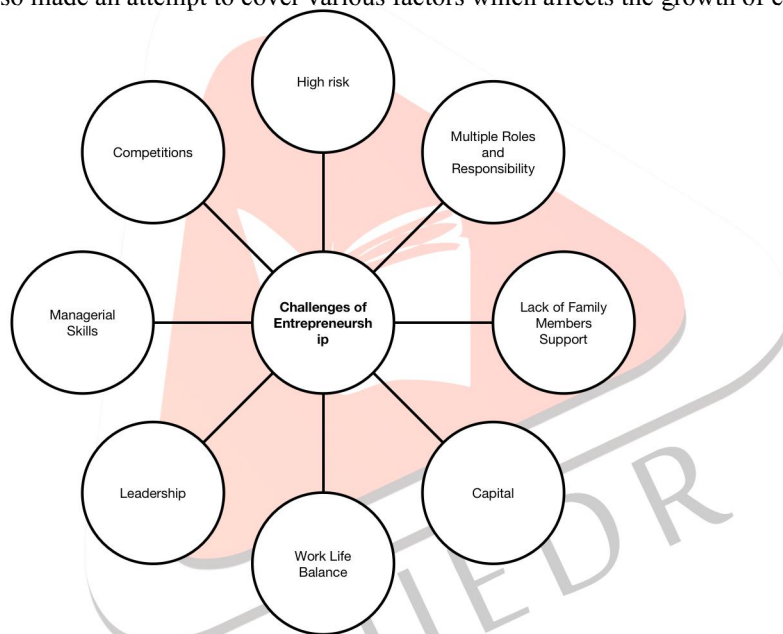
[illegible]so made an attempt to cover various factors which affects the growth of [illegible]

High risk

Competitions

Multiple Roles and Responsibility

Managerial Skills

Challenges of Entrepreneursh ip

Lack of Family Members Support

Leadership

Capital

Work Life Balance

IJEDR